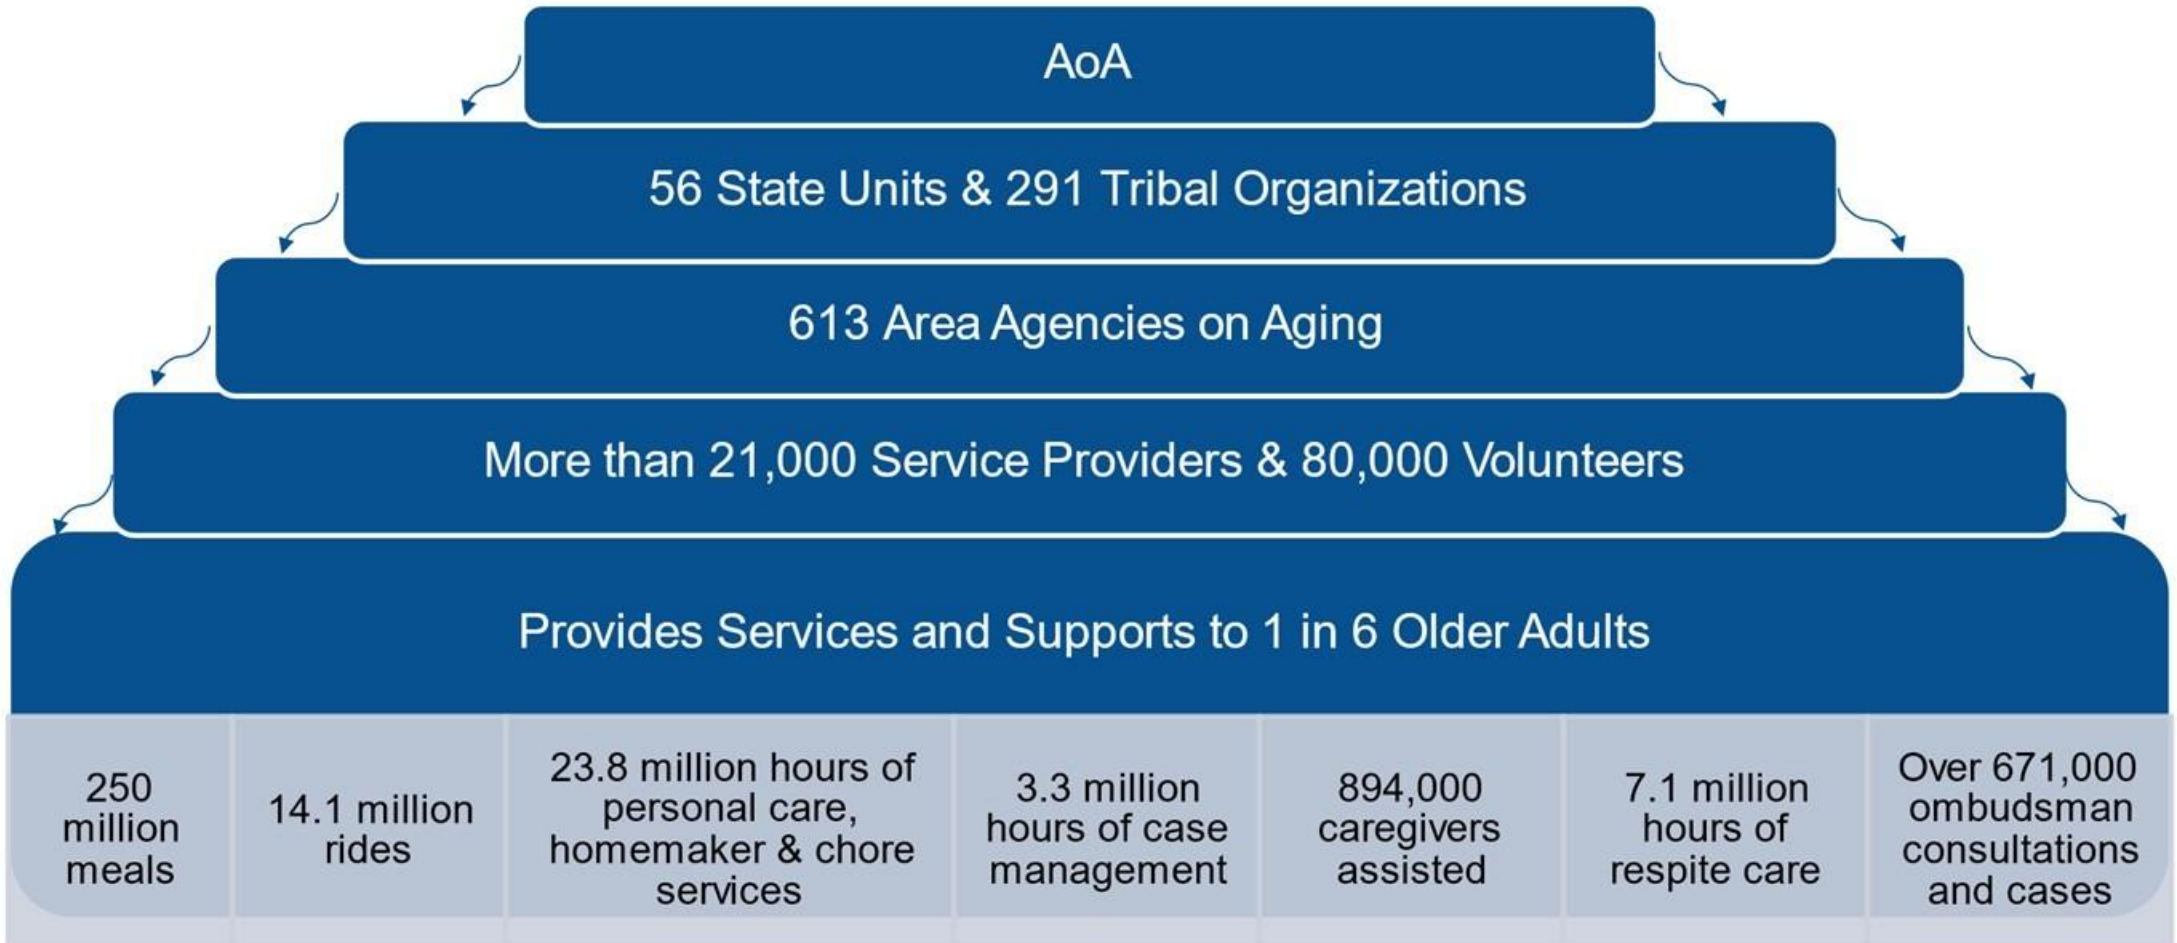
AoA

56 State Units & 291 Tribal Organizations

613 Area Agencies on Aging

More than 21,000 Service Providers & 80,000 Volunteers

Provides Services and Supports to 1 in 6 Older Adults

| 250 million meals | 14.1 million rides | 23.8 million hours of personal care, homemaker & chore services | 3.3 million hours of case management | 894,000 caregivers assisted | 7.1 million hours of respite care | Over 671,000 ombudsman consultations and cases |